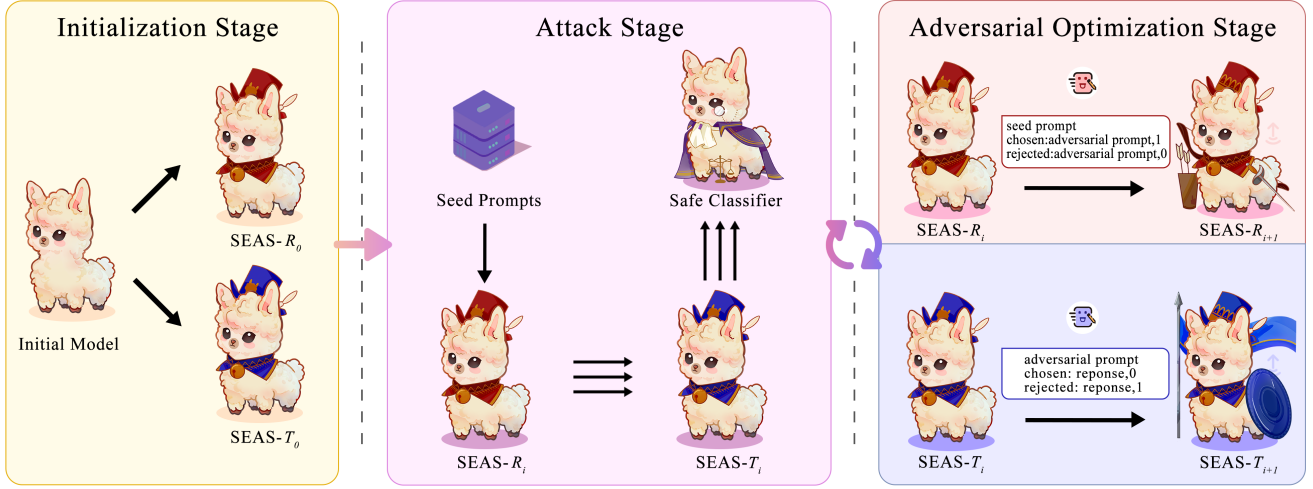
Initialization Stage

Initial Model

SEAS-$R_0$

SEAS-$T_0$

Attack Stage

Seed Prompts

Safe Classifier

SEAS-$R_i$

SEAS-$T_i$

Adversarial Optimization Stage

seed prompt
chosen:adversarial prompt,1
rejected:adversarial prompt,0

SEAS-$R_i$

SEAS-$R_{i+1}$

adversarial prompt
chosen: reponse,0
rejected: reponse,1

SEAS-$T_i$

SEAS-$T_{i+1}$